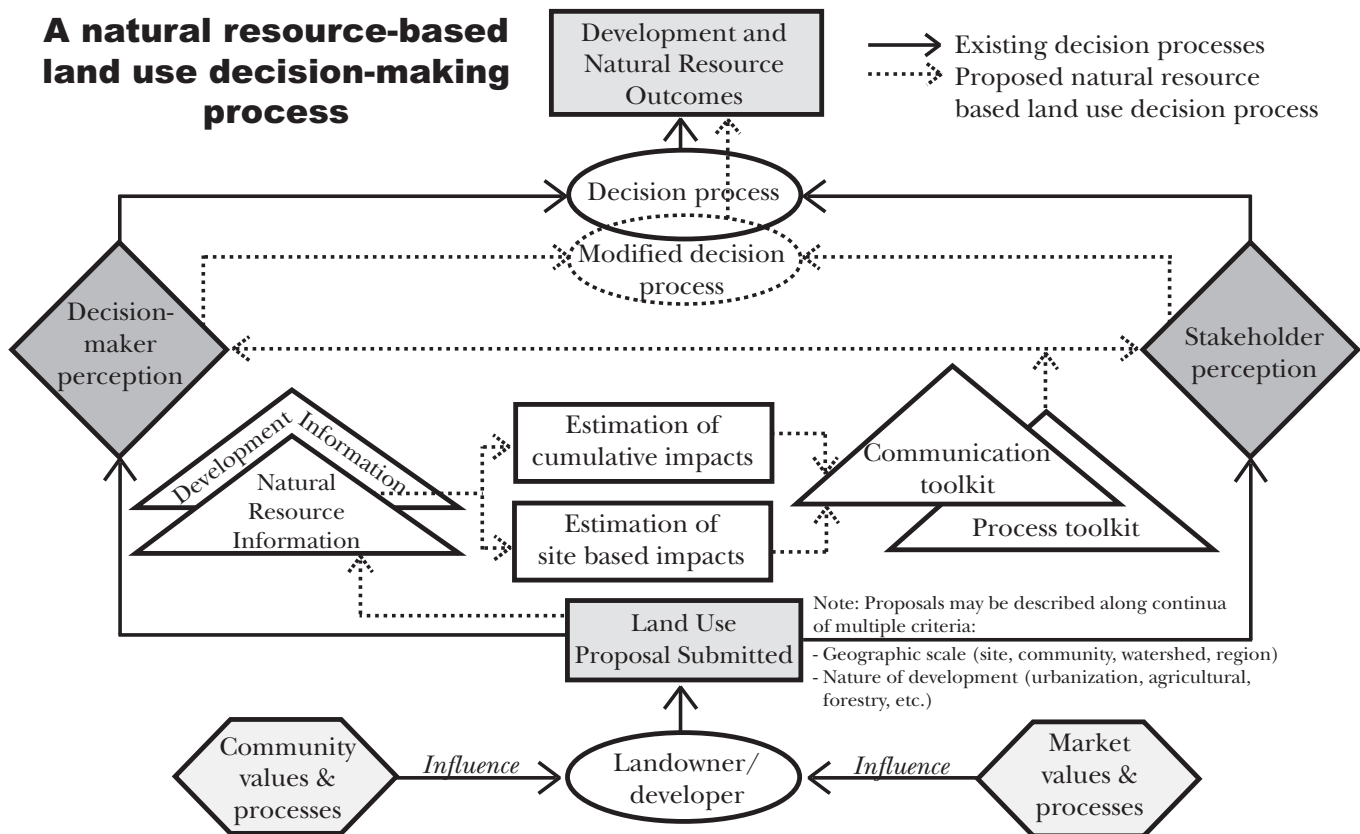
A natural resource-based land use decision-making process

Development and Natural Resource Outcomes

Existing decision processes
Proposed natural resource based land use decision process

Decision process

Modified decision process

Decision-maker perception

Stakeholder perception

Development Information

Natural Resource Information

Estimation of cumulative impacts

Estimation of site based impacts

Communication toolkit

Process toolkit

Land Use Proposal Submitted

Note: Proposals may be described along continua of multiple criteria:
- Geographic scale (site, community, watershed, region)
- Nature of development (urbanization, agricultural, forestry, etc.)

Community values & processes

Influence

Landowner/ developer

Influence

Market values & processes